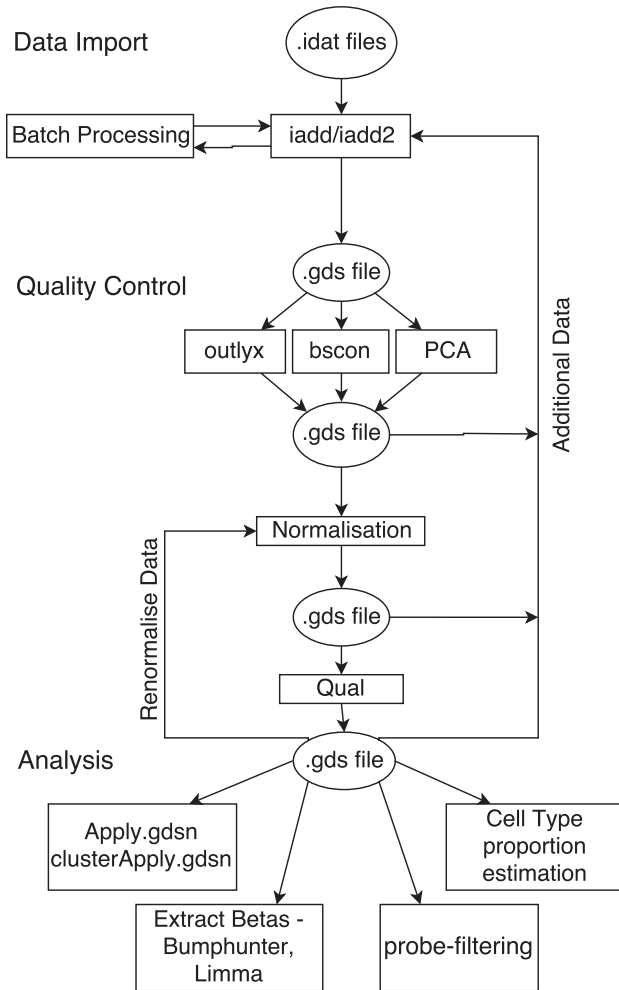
Data Import

.idat files

Batch Processing

iadd/iadd2

Quality Control

.gds file

outlyx

bscon

PCA

.gds file

Additional Data

Normalisation

Renormalise Data

.gds file

Qual

Analysis

.gds file

Apply.gdsn clusterApply.gdsn

Cell Type proportion estimation

Extract Betas - Bumphunter, Limma

probe-filtering